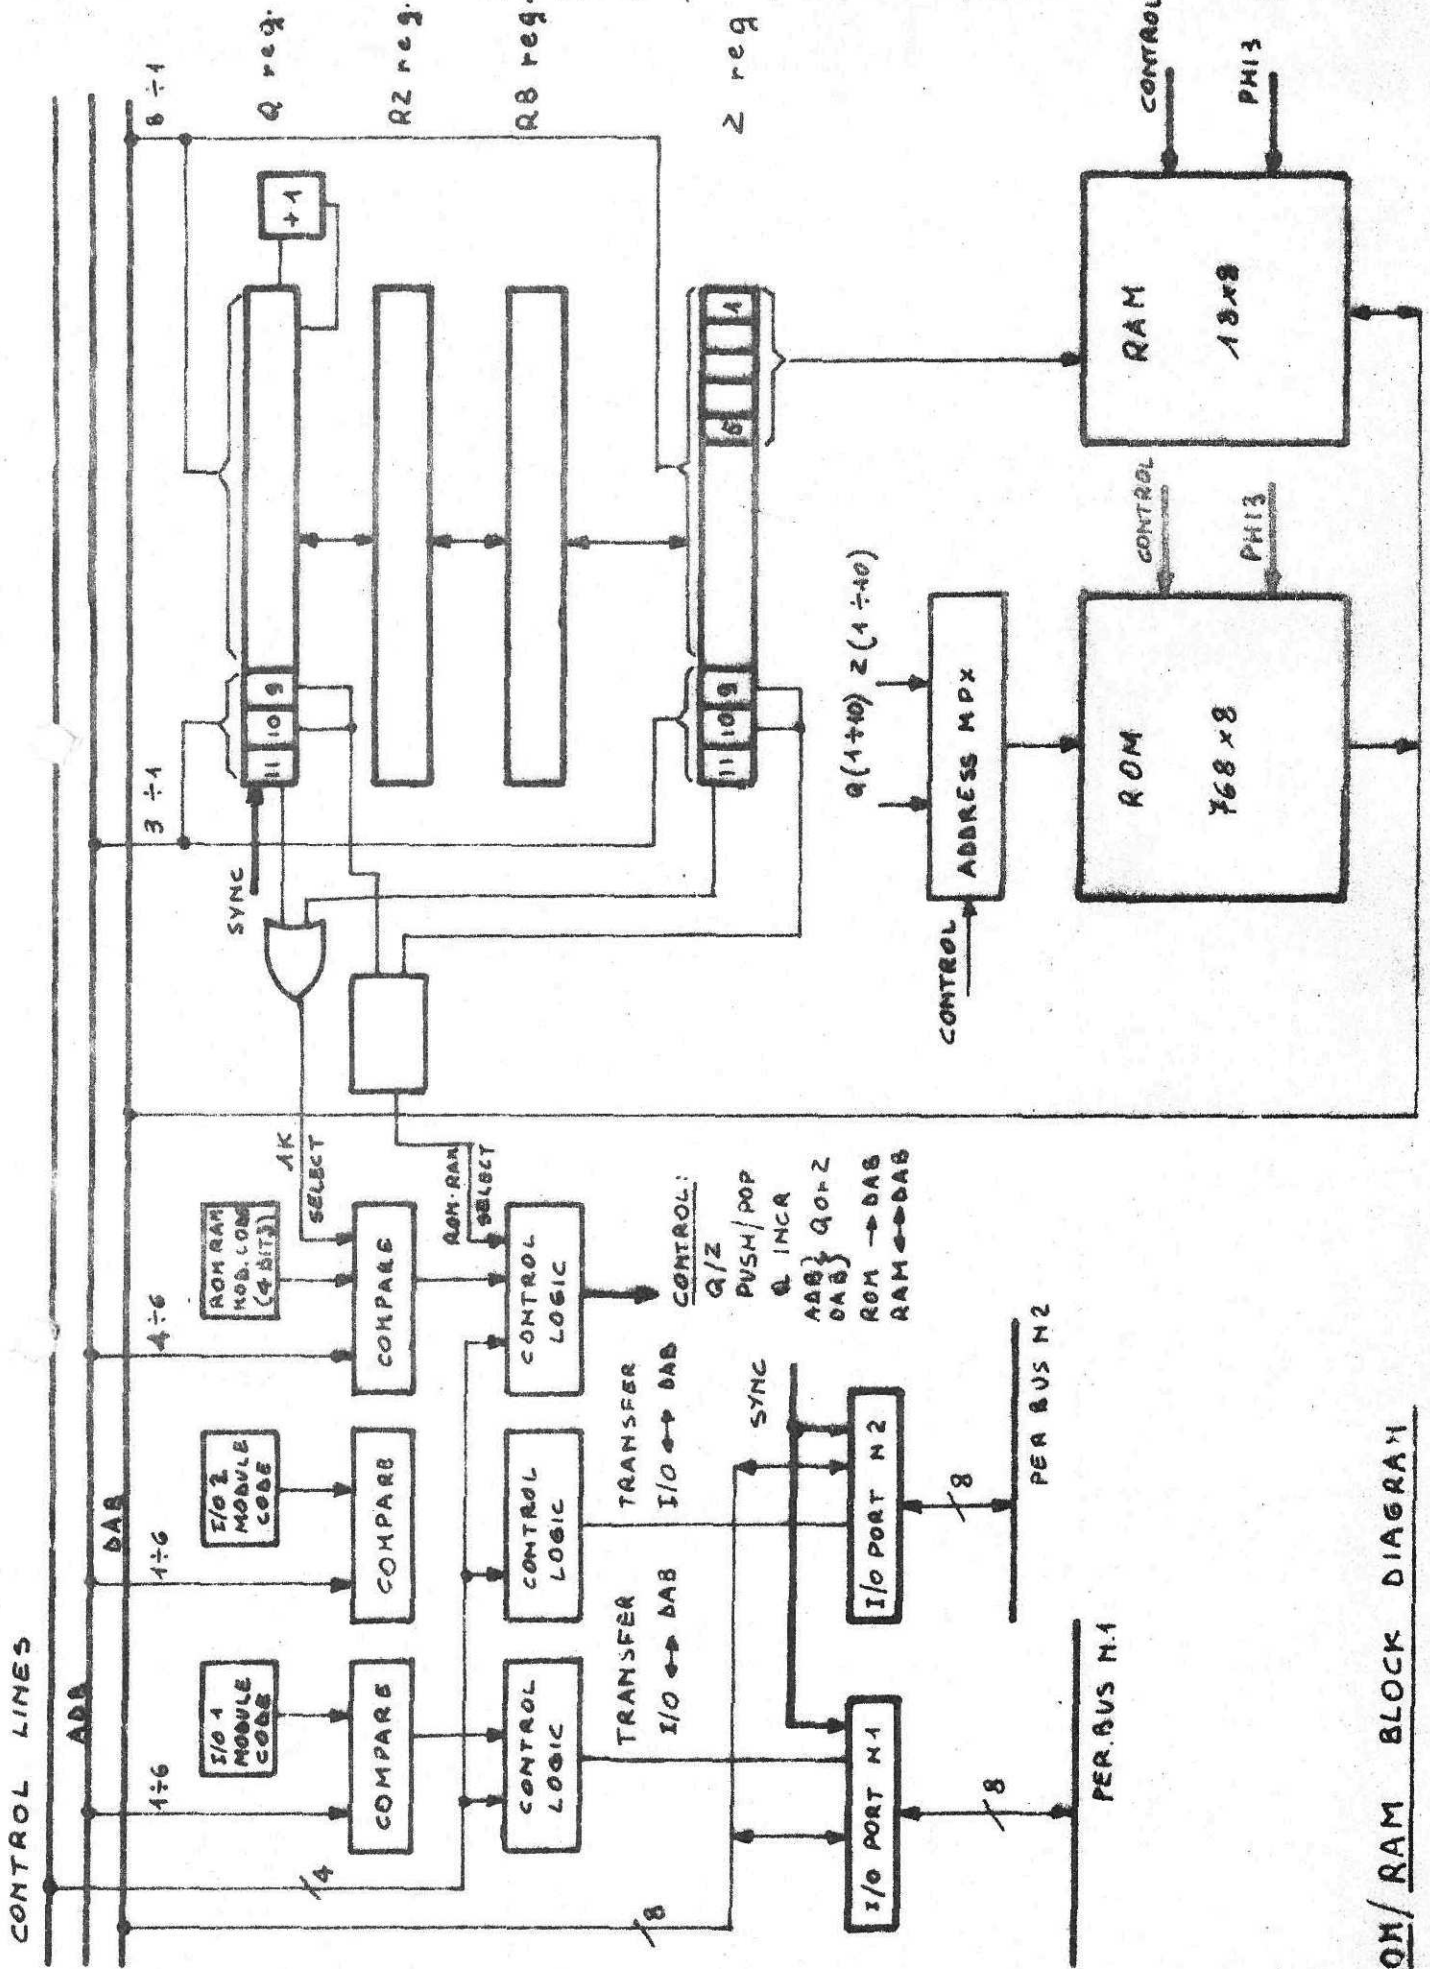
CONTROL LINES

ADB

DAB

4
8

1÷6

1÷6

4÷6

I/O 1 MODULE CODE

I/O 2 MODULE CODE

ROM RAM MOD. CODE (4 BITS)

COMPARE

COMPARE

COMPARE

CONTROL LOGIC

CONTROL LOGIC

CONTROL LOGIC

TRANSFER I/O ⟷ DAB

TRANSFER I/O ⟷ DAB

CONTROL:
Q/Z
PUSH/POP
Q INCR
ADB} Q or Z
DAB}
ROM → DAB
RAM ⟷ DAB

AK SELECT

ROM·RAM SELECT

SYNC

SYNC

I/O PORT N1

I/O PORT N2

8

8

PER. BUS N.1

PER BUS N2

3 ÷ 1

8 ÷ 1

11 10 9

11 10 9

+1

6

1

Q reg.

R2 reg.

R8 reg.

Z reg

Q(1÷10) Z(1÷10)

ADDRESS MPX

CONTROL

CONTROL

PHI3

CONTROL

PHI3

ROM
768 x 8

RAM
18 x 8

OM/ RAM BLOCK DIAGRAM